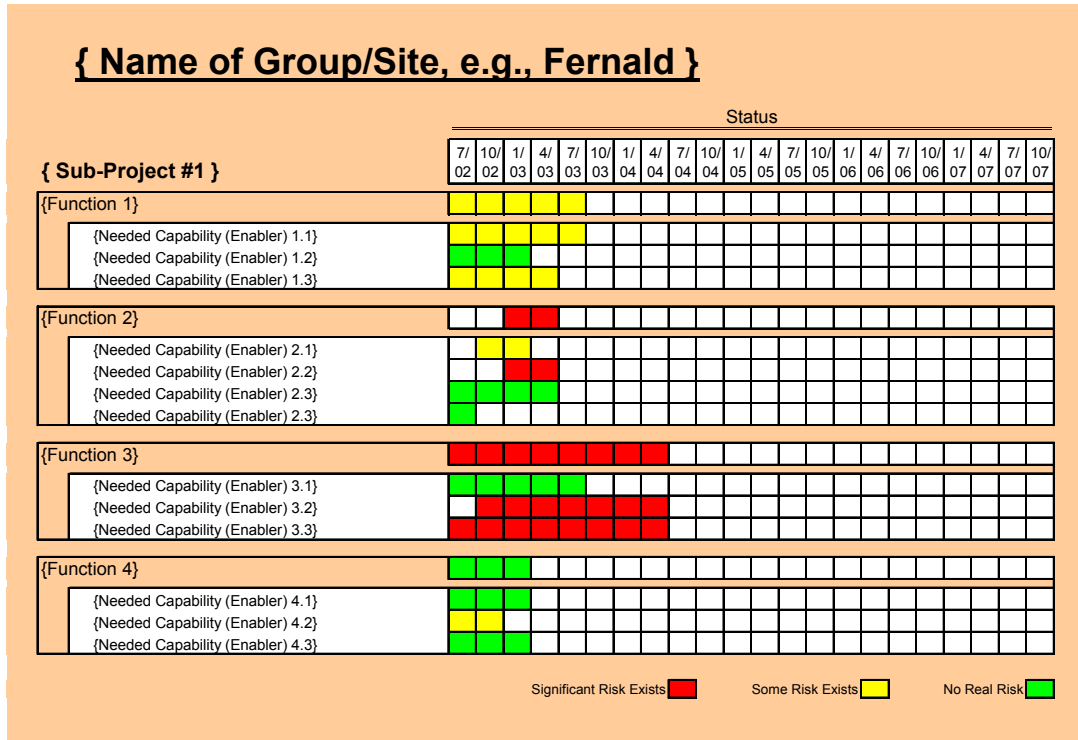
{ Name of Group/Site, e.g., Fernald }

Status

{ Sub-Project #1 }

| | 7/ 02 | 10/ 02 | 1/ 03 | 4/ 03 | 7/ 03 | 10/ 03 | 1/ 04 | 4/ 04 | 7/ 04 | 10/ 04 | 1/ 05 | 4/ 05 | 7/ 05 | 10/ 05 | 1/ 06 | 4/ 06 | 7/ 06 | 10/ 06 | 1/ 07 | 4/ 07 | 7/ 07 | 10/ 07 |
|---|---|---|---|---|---|---|---|---|---|---|---|---|---|---|---|---|---|---|---|---|---|---|
| {Function 1} | | | | | | | | | | | | | | | | | | | | | | |
| {Needed Capability (Enabler) 1.1} | | | | | | | | | | | | | | | | | | | | | | |
| {Needed Capability (Enabler) 1.2} | | | | | | | | | | | | | | | | | | | | | | |
| {Needed Capability (Enabler) 1.3} | | | | | | | | | | | | | | | | | | | | | | |
| {Function 2} | | | | | | | | | | | | | | | | | | | | | | |
| {Needed Capability (Enabler) 2.1} | | | | | | | | | | | | | | | | | | | | | | |
| {Needed Capability (Enabler) 2.2} | | | | | | | | | | | | | | | | | | | | | | |
| {Needed Capability (Enabler) 2.3} | | | | | | | | | | | | | | | | | | | | | | |
| {Needed Capability (Enabler) 2.3} | | | | | | | | | | | | | | | | | | | | | | |
| {Function 3} | | | | | | | | | | | | | | | | | | | | | | |
| {Needed Capability (Enabler) 3.1} | | | | | | | | | | | | | | | | | | | | | | |
| {Needed Capability (Enabler) 3.2} | | | | | | | | | | | | | | | | | | | | | | |
| {Needed Capability (Enabler) 3.3} | | | | | | | | | | | | | | | | | | | | | | |
| {Function 4} | | | | | | | | | | | | | | | | | | | | | | |
| {Needed Capability (Enabler) 4.1} | | | | | | | | | | | | | | | | | | | | | | |
| {Needed Capability (Enabler) 4.2} | | | | | | | | | | | | | | | | | | | | | | |
| {Needed Capability (Enabler) 4.3} | | | | | | | | | | | | | | | | | | | | | | |

Significant Risk Exists Some Risk Exists No Real Risk